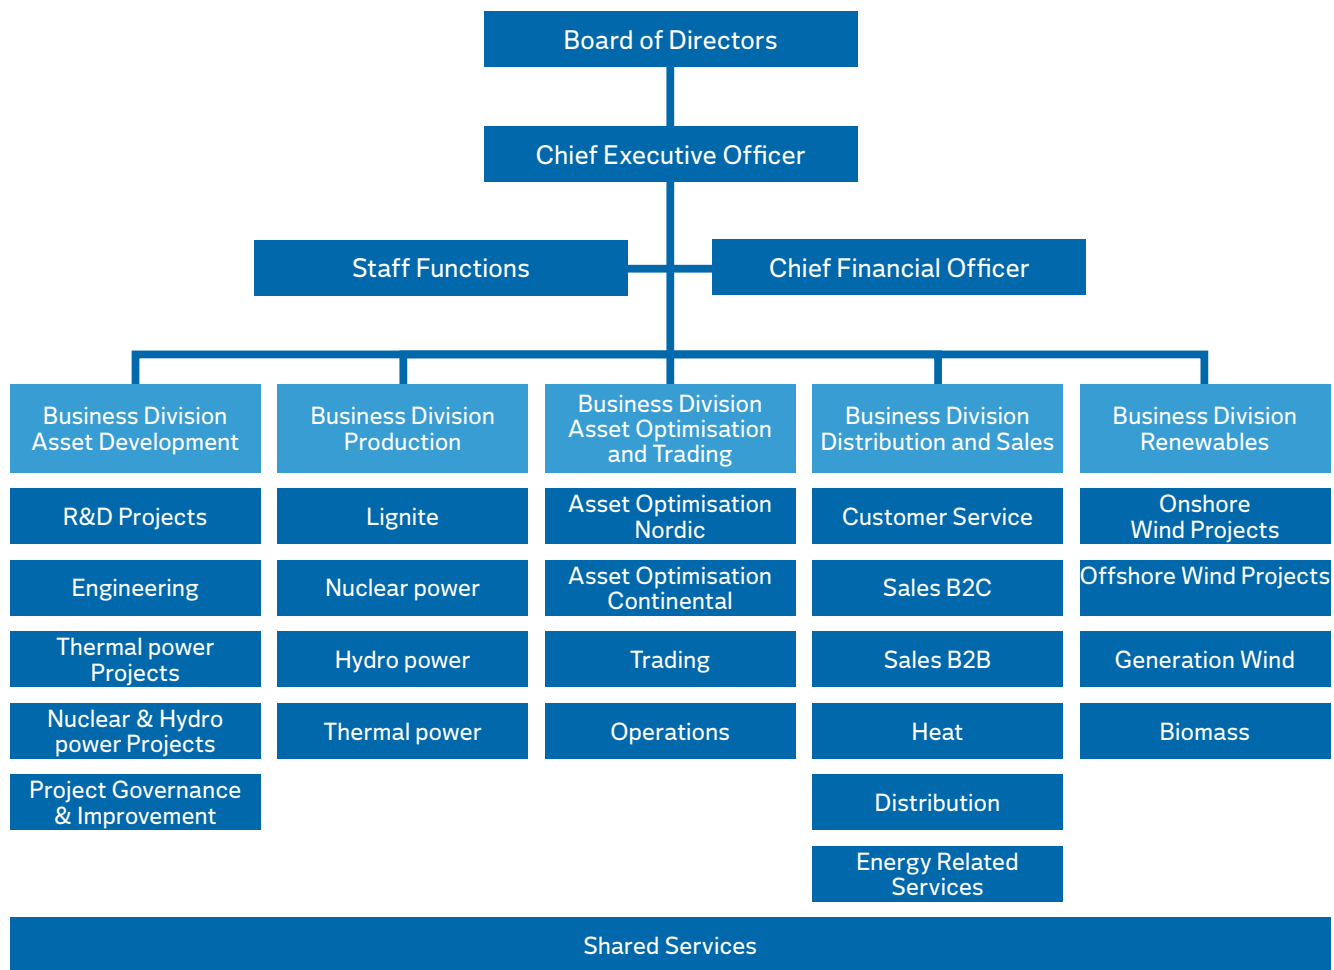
Board of Directors

Chief Executive Officer

Staff Functions

Chief Financial Officer

Business Division Asset Development

R&D Projects

Engineering

Thermal power Projects

Nuclear & Hydro power Projects

Project Governance & Improvement

Business Division Production

Lignite

Nuclear power

Hydro power

Thermal power

Business Division Asset Optimisation and Trading

Asset Optimisation Nordic

Asset Optimisation Continental

Trading

Operations

Business Division Distribution and Sales

Customer Service

Sales B2C

Sales B2B

Heat

Distribution

Energy Related Services

Business Division Renewables

Onshore Wind Projects

Offshore Wind Projects

Generation Wind

Biomass

Shared Services